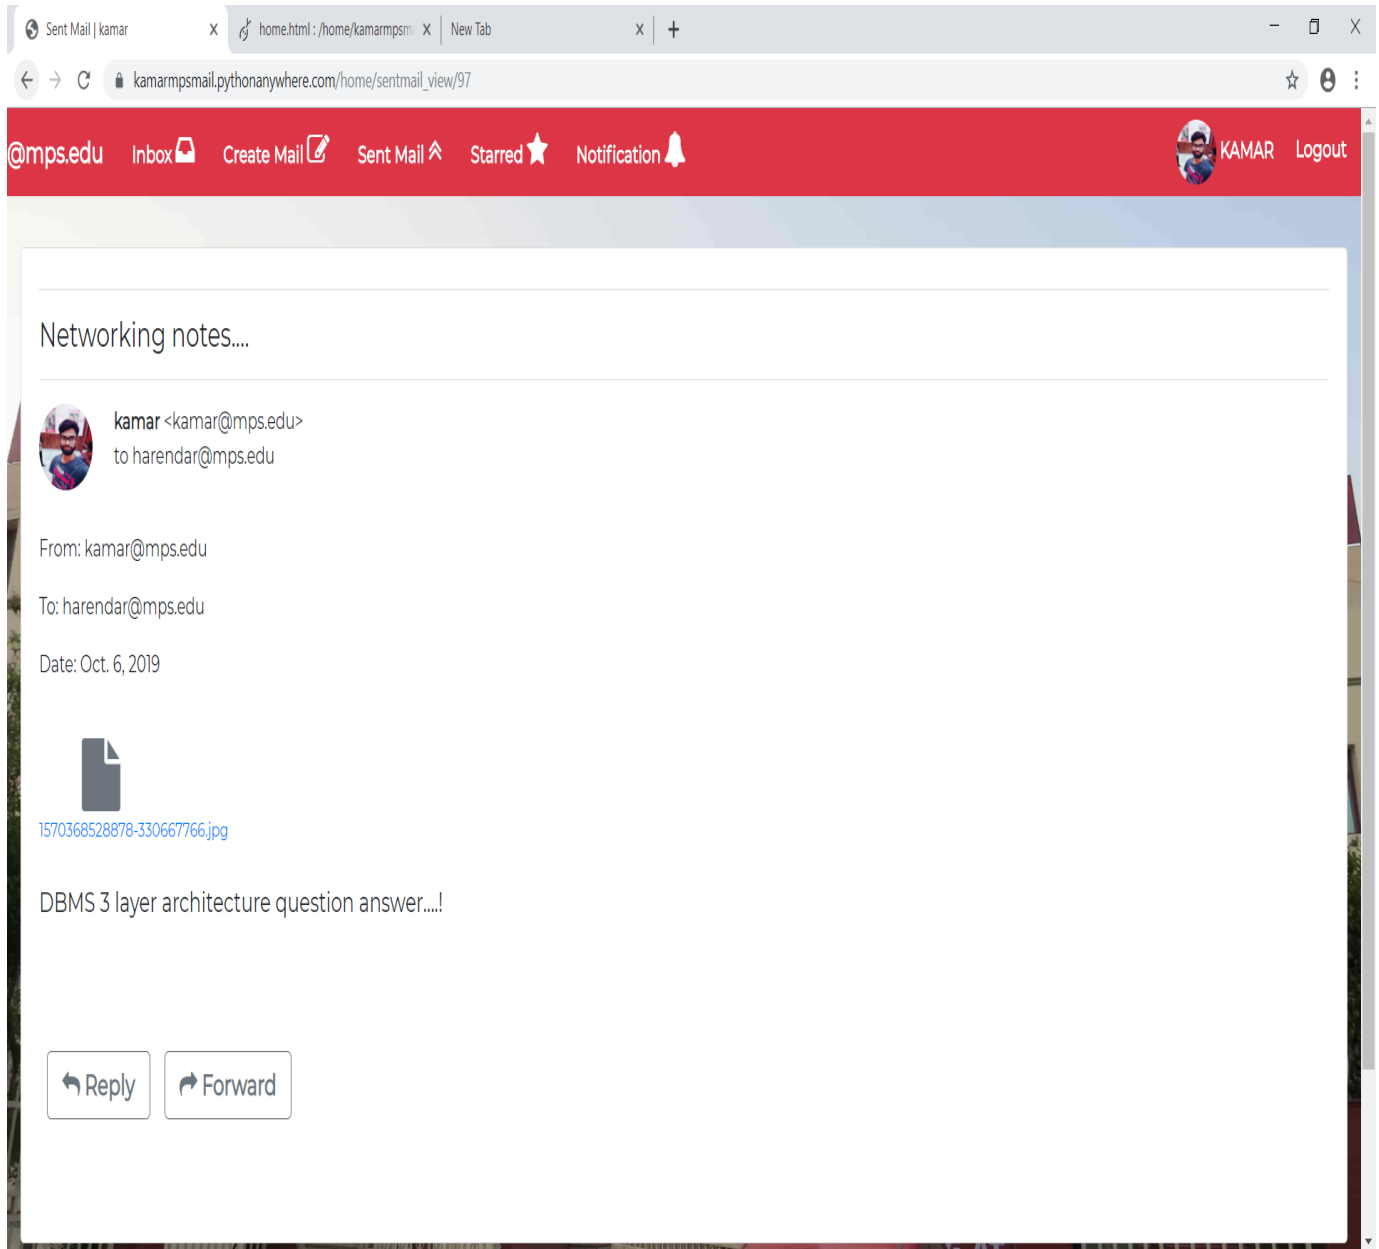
Sent Mail | kamar X home.html : /home/kamarmpsm X New Tab X +

kamarmpsmail.pythonanywhere.com/home/sentmail_view/97

@mps.edu Inbox Create Mail Sent Mail Starred Notification KAMAR Logout

Networking notes....

kamar <kamar@mps.edu>
to harendar@mps.edu

From: kamar@mps.edu

To: harendar@mps.edu

Date: Oct. 6, 2019

1570368528878-330667766.jpg

DBMS 3 layer architecture question answer....!

Reply Forward